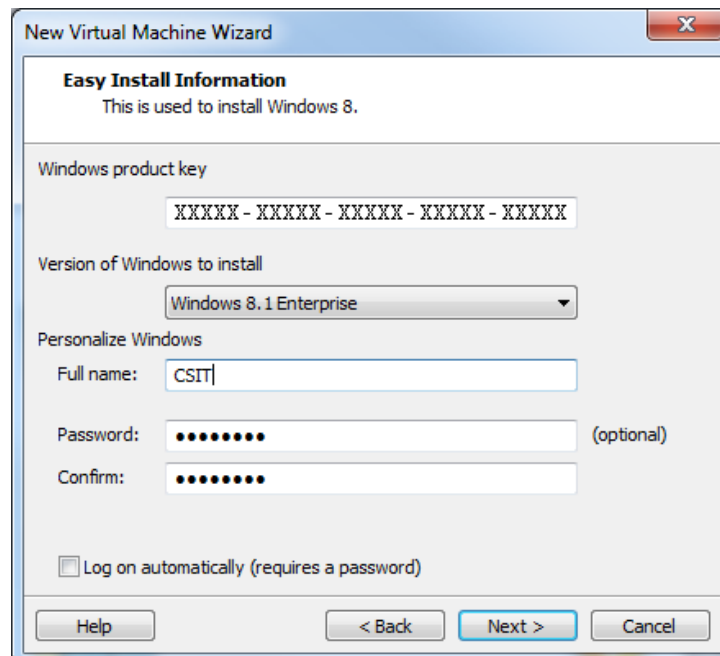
New Virtual Machine Wizard

**Easy Install Information**
This is used to install Windows 8.

Windows product key

XXXXX - XXXXX - XXXXX - XXXXX - XXXXX

Version of Windows to install

Windows 8.1 Enterprise

Personalize Windows

Full name: CSIT

Password: •••••••• (optional)

Confirm: ••••••••

Log on automatically (requires a password)

Help

< Back

Next >

Cancel